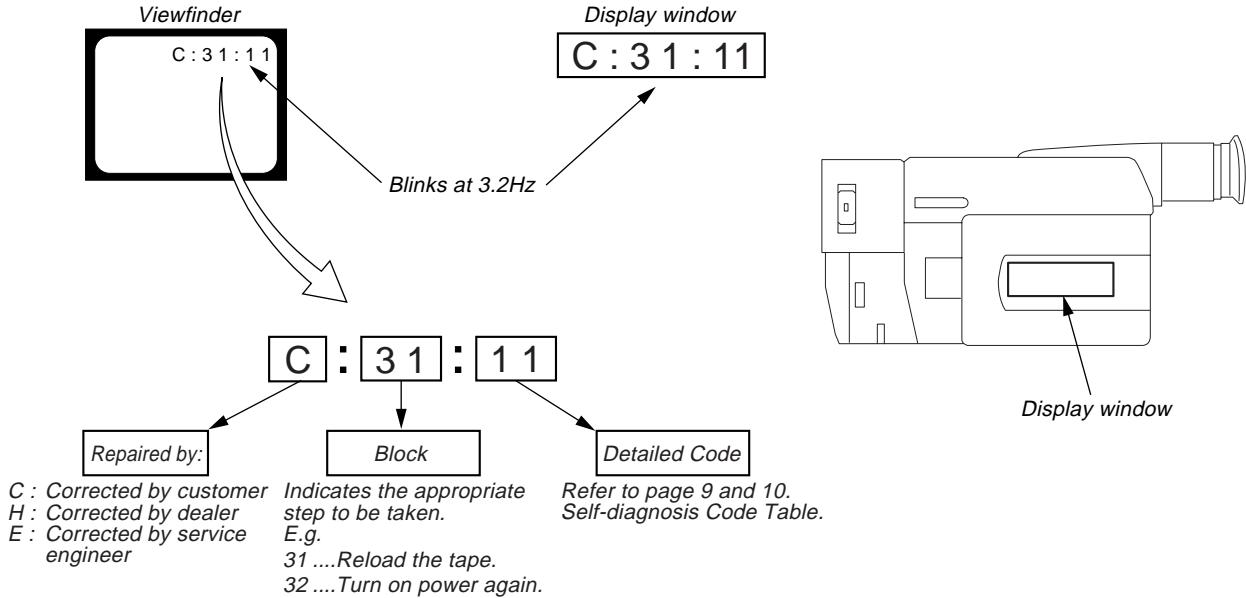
Viewfinder

C : 3 1 : 1 1

Display window

C : 3 1 : 11

Blinks at 3.2Hz

C : 3 1 : 1 1

Repaired by:

C : Corrected by customer
H : Corrected by dealer
E : Corrected by service engineer

Block

Indicates the appropriate step to be taken.
E.g.
31 ....Reload the tape.
32 ....Turn on power again.

Detailed Code

Refer to page 9 and 10.
Self-diagnosis Code Table.

Display window